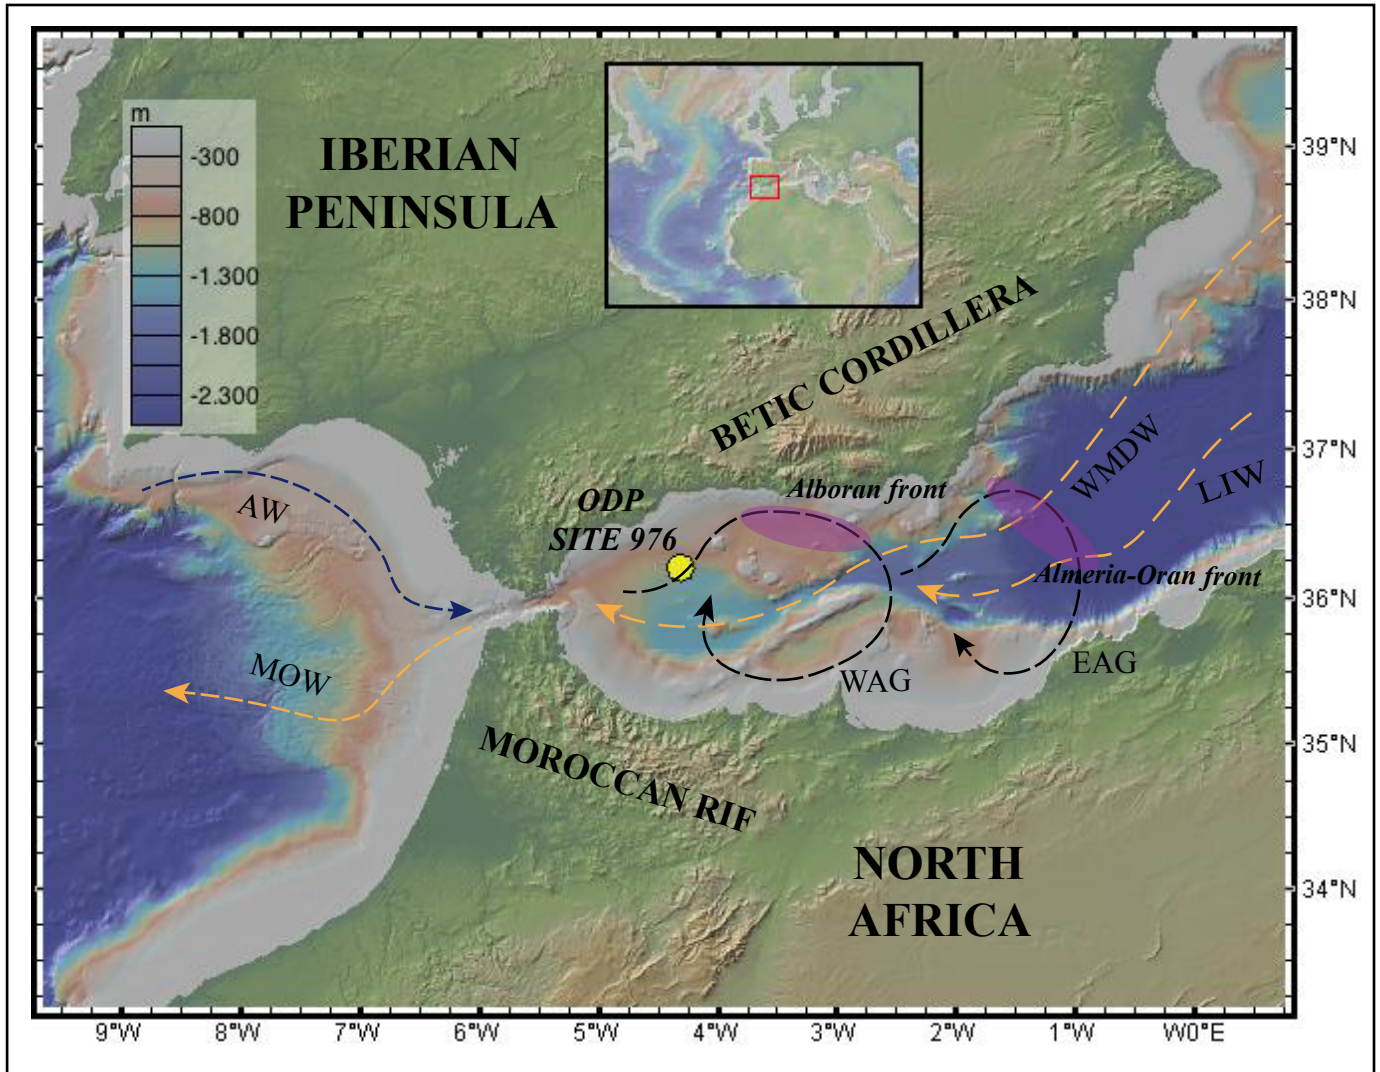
m
-300
-800
-1.300
-1.800
-2.300

IBERIAN PENINSULA

BETIC CORDILLERA

39°N
38°N
37°N
36°N
35°N
34°N

AW

ODP SITE 976

Alboran front

WMDW

LIW

Almeria-Oran front

MOW

WAG

EAG

MOROCCAN RIF

NORTH AFRICA

9°W 8°W 7°W 6°W 5°W 4°W 3°W 2°W 1°W W0°E